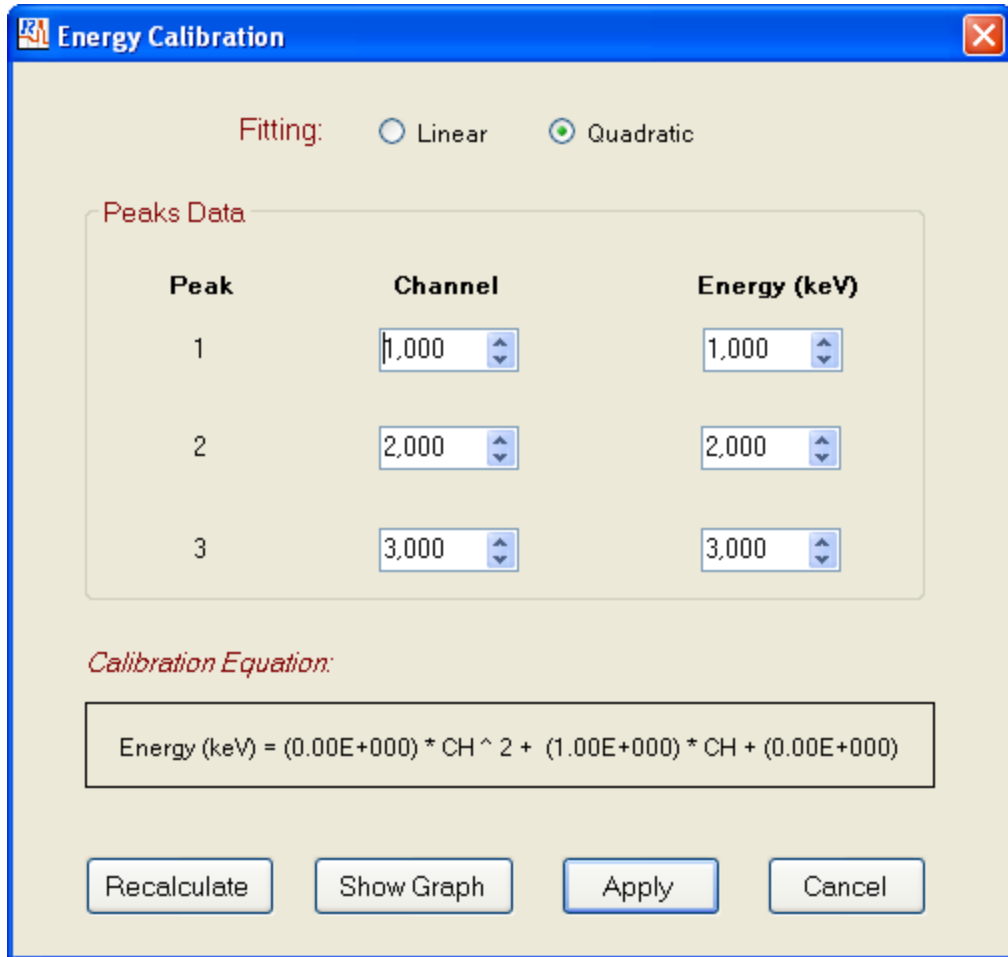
Energy Calibration

Fitting: Linear Quadratic

Peaks Data

| Peak | Channel | Energy (keV) |
|---|---|---|
| 1 | 1,000 | 1,000 |
| 2 | 2,000 | 2,000 |
| 3 | 3,000 | 3,000 |

Calibration Equation:

Energy (keV) = (0.00E+000) * CH ^ 2 + (1.00E+000) * CH + (0.00E+000)

Recalculate Show Graph Apply Cancel